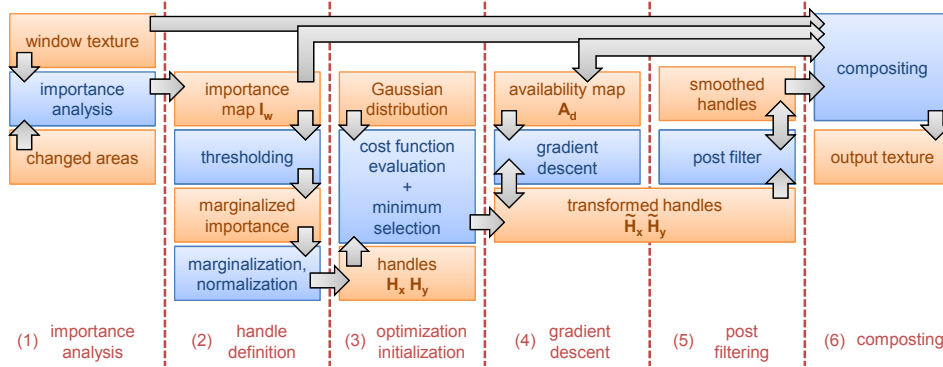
window texture

importance analysis

changed areas

importance map $\mathbf{I_w}$

thresholding

marginalized importance

marginalization, normalization

Gaussian distribution

cost function evaluation + minimum selection

handles $\mathbf{H_x}$ $\mathbf{H_y}$

availability map $\mathbf{A_d}$

gradient descent

transformed handles $\mathbf{\tilde{H}_x}$ $\mathbf{\tilde{H}_y}$

smoothed handles

post filter

compositing

output texture

(1) importance analysis

(2) handle definition

(3) optimization initialization

(4) gradient descent

(5) post filtering

(6) compositing